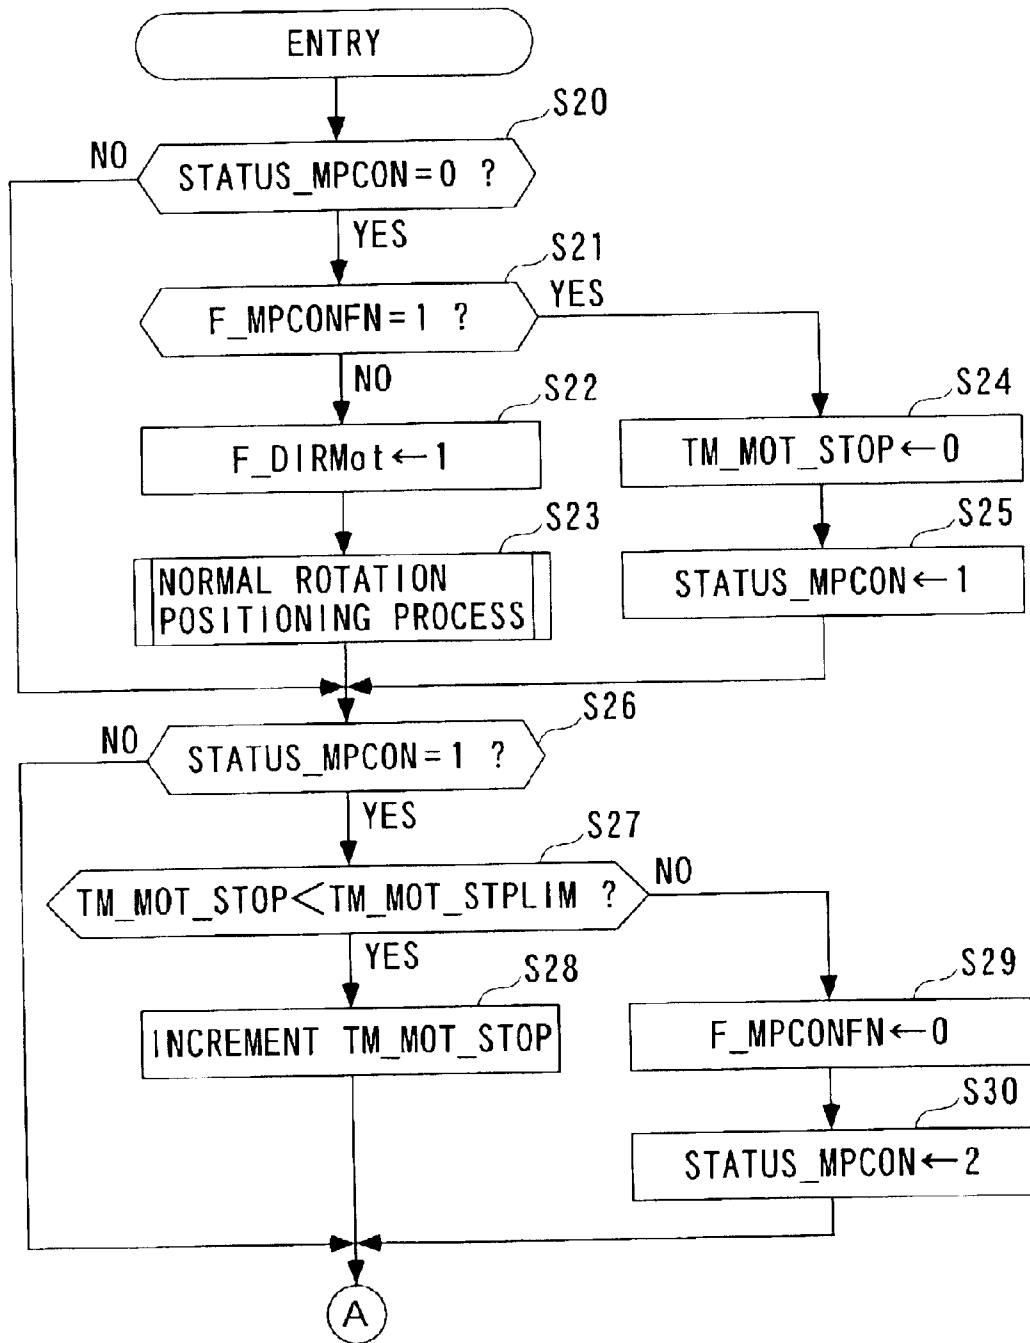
ENTRY

S20

NO

STATUS_MPCON = 0 ?

YES

S21

YES

F_MPCONFN = 1 ?

NO

S22

F_DIRMot ← 1

S23

NORMAL ROTATION POSITIONING PROCESS

S24

TM_MOT_STOP ← 0

S25

STATUS_MPCON ← 1

S26

NO

STATUS_MPCON = 1 ?

YES

S27

NO

TM_MOT_STOP < TM_MOT_STPLIM ?

YES

S28

INCREMENT TM_MOT_STOP

S29

F_MPCONFN ← 0

S30

STATUS_MPCON ← 2

A